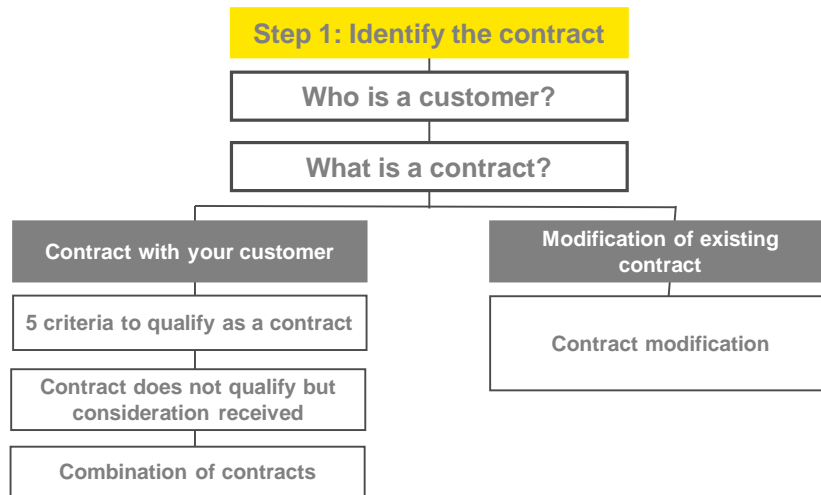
Step 1: Identify the contract

Who is a customer?

What is a contract?

Contract with your customer

5 criteria to qualify as a contract

Contract does not qualify but consideration received

Combination of contracts

Modification of existing contract

Contract modification